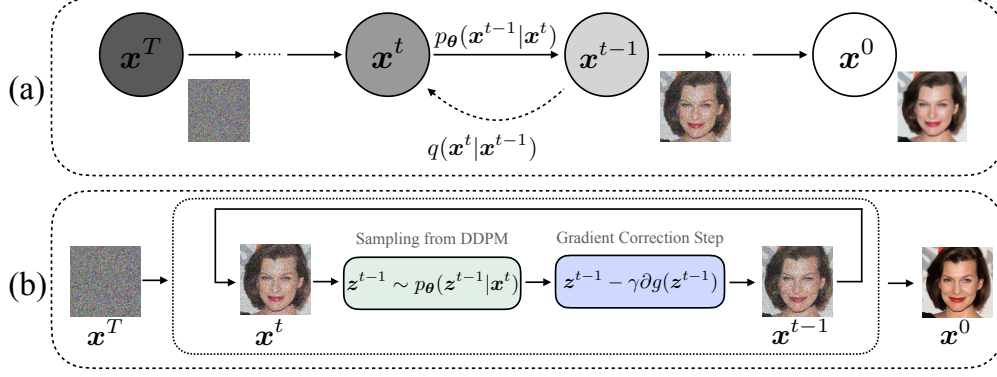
(a)

$\boldsymbol{x}^T$

$\boldsymbol{x}^t$

$p_{\boldsymbol{\theta}}(\boldsymbol{x}^{t-1}|\boldsymbol{x}^t)$

$\boldsymbol{x}^{t-1}$

$\boldsymbol{x}^0$

$q(\boldsymbol{x}^t|\boldsymbol{x}^{t-1})$

(b)

$\boldsymbol{x}^T$

$\boldsymbol{x}^t$

Sampling from DDPM

$\boldsymbol{z}^{t-1} \sim p_{\boldsymbol{\theta}}(\boldsymbol{z}^{t-1}|\boldsymbol{x}^t)$

Gradient Correction Step

$\boldsymbol{z}^{t-1} - \gamma\partial g(\boldsymbol{z}^{t-1})$

$\boldsymbol{x}^{t-1}$

$\boldsymbol{x}^0$